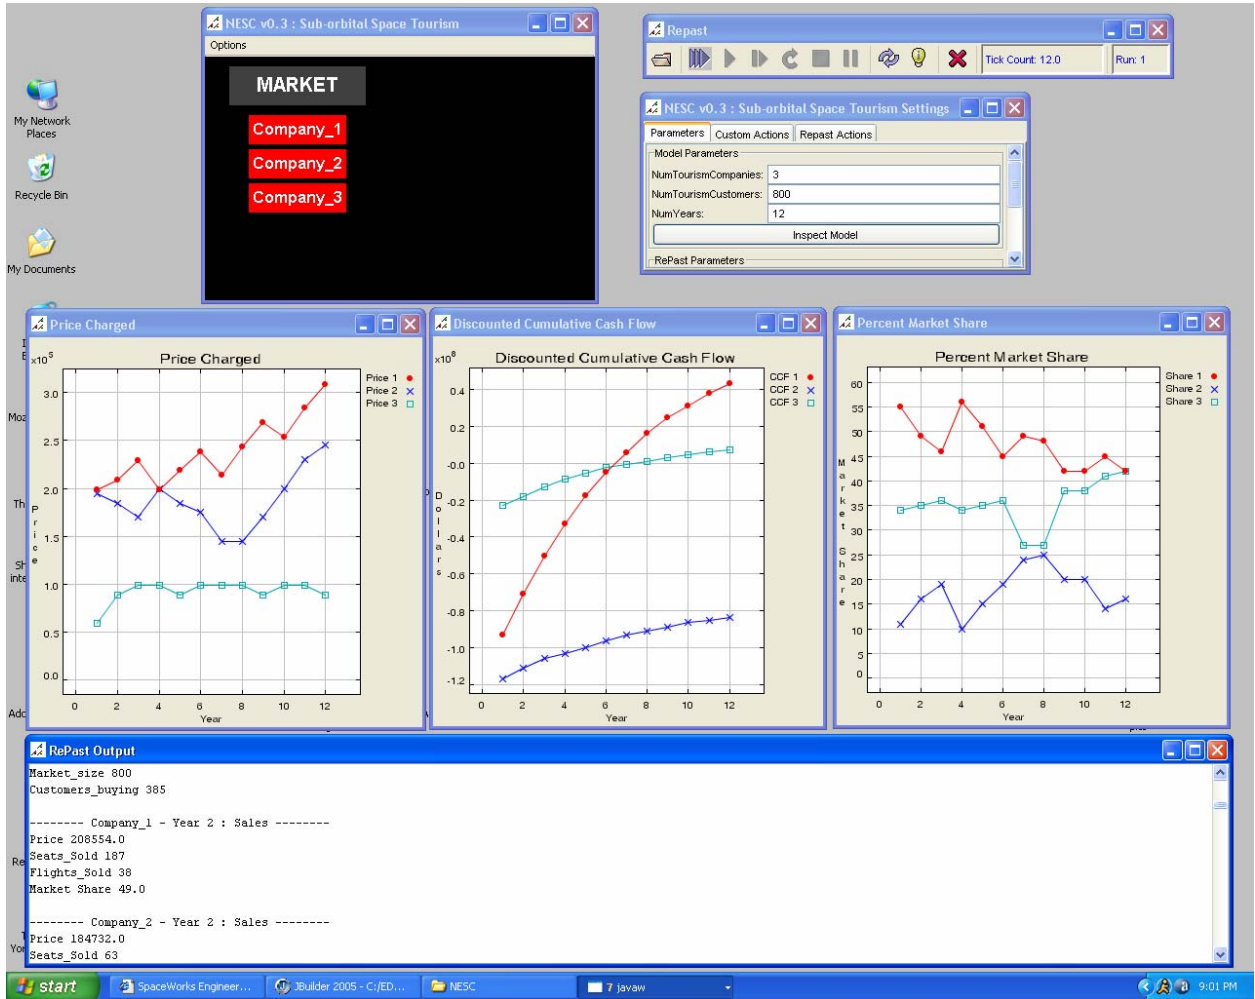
My Network Places

Recycle Bin

My Documents

NESC v0.3 : Sub-orbital Space Tourism

Options

MARKET

Company_1

Company_2

Company_3

Repast

Tick Count: 12.0

Run: 1

NESC v0.3 : Sub-orbital Space Tourism Settings

Parameters | Custom Actions | Repast Actions

Model Parameters

| | |
|---|---|
| NumTourismCompanies: | 3 |
| NumTourismCustomers: | 800 |
| NumYears: | 12 |

Inspect Model

RePast Parameters

Price Charged

Price Charged

$x10^5$

Price 1
Price 2
Price 3

3.0
2.5
2.0
1.5
1.0
0.5
0.0

Price

0 2 4 6 8 10 12

Year

Discounted Cumulative Cash Flow

Discounted Cumulative Cash Flow

$x10^8$

CCF 1
CCF 2
CCF 3

0.4
0.2
-0.0
-0.2
-0.4
-0.6
-0.8
-1.0
-1.2

Dollars

0 2 4 6 8 10 12

Year

Percent Market Share

Percent Market Share

Share 1
Share 2
Share 3

60
55
50
45
40
35
30
25
20
15
10
5
0

Market Share

0 2 4 6 8 10 12

Year

RePast Output

Market_size 800
Customers_buying 385

-------- Company_1 - Year 2 : Sales --------
Price 208554.0
Seats_Sold 187
Flights_Sold 38
Market Share 49.0

-------- Company_2 - Year 2 : Sales --------
Price 184732.0
Seats_Sold 63

start

SpaceWorks Engineer...

JBuilder 2005 - C:/ED...

NESC

7 javaw

9:01 PM